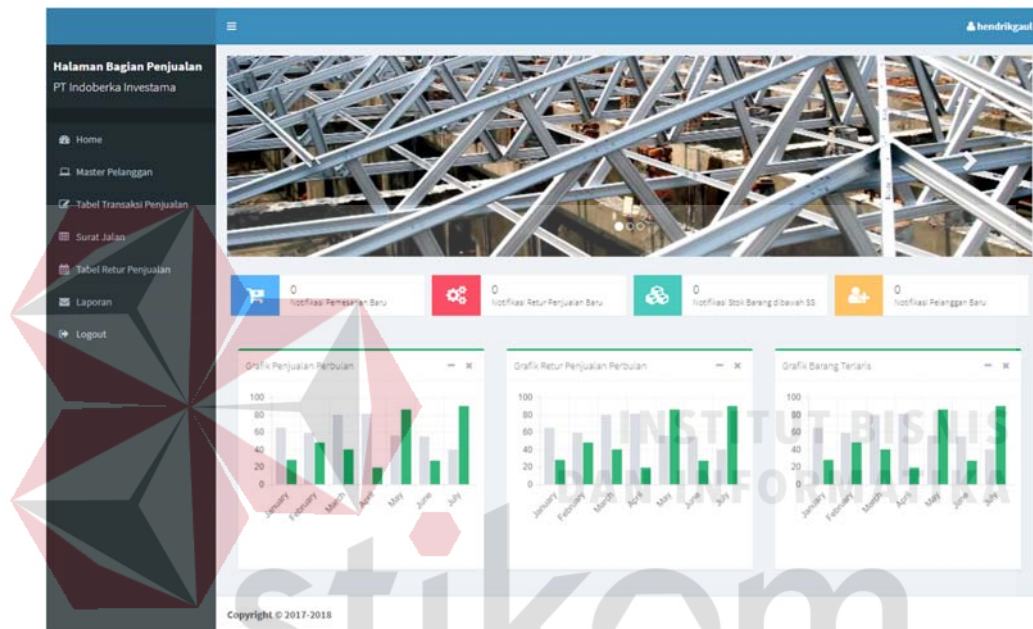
≡

hendrikgaul

Halaman Bagian Penjualan
PT Indoberka Investama

Home
Master Pelanggan
Tabel Transaksi Penjualan
Surat Jalan
Tabel Retur Penjualan
Laporan
Logout

0
Notifikasi Pemesanan Baru

0
Notifikasi Retur Penjualan Baru

0
Notifikasi Stok Barang dibawah SS

0
Notifikasi Pelanggan Baru

Grafik Penjualan Perbulan

100
80
60
40
20
0
January February March April May June July

Grafik Retur Penjualan Perbulan

100
80
60
40
20
0
January February March April May June July

Grafik Barang Terlaris

100
80
60
40
20
0
January February March April May June July

Copyright © 2017-2018

INSTITUT BISNIS DAN INFORMATIKA

stikom